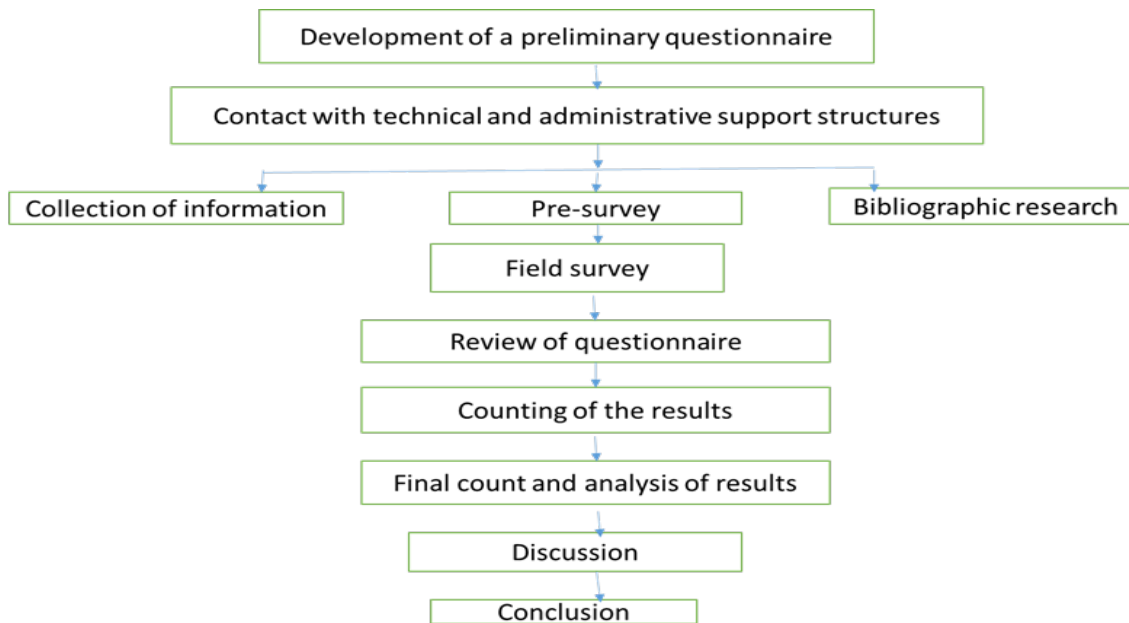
Development of a preliminary questionnaire

Contact with technical and administrative support structures

Collection of information

Pre-survey

Bibliographic research

Field survey

Review of questionnaire

Counting of the results

Final count and analysis of results

Discussion

Conclusion